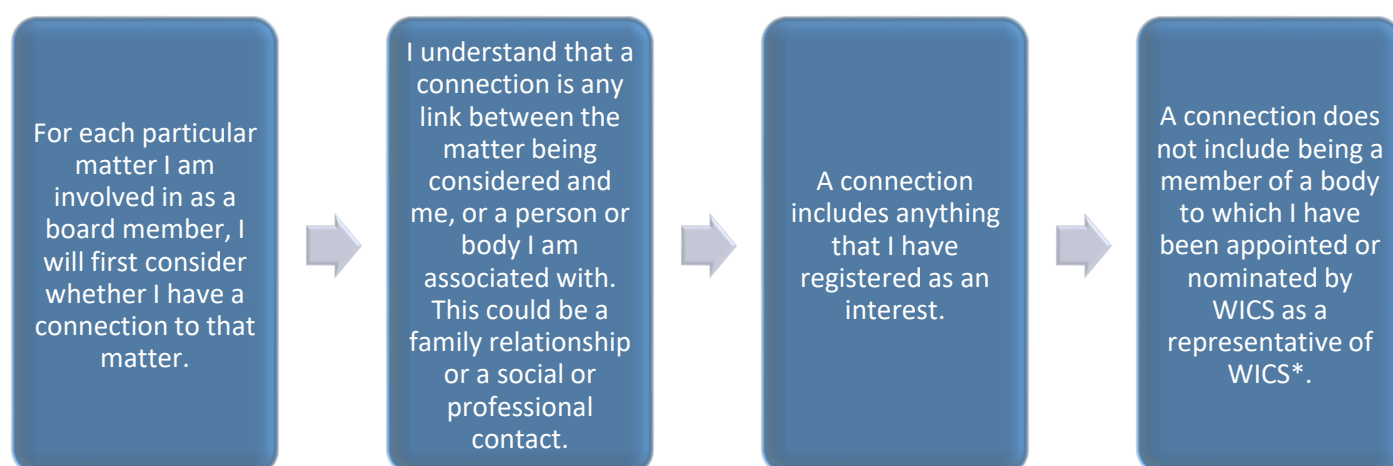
For each particular matter I am involved in as a board member, I will first consider whether I have a connection to that matter.

I understand that a connection is any link between the matter being considered and me, or a person or body I am associated with. This could be a family relationship or a social or professional contact.

A connection includes anything that I have registered as an interest.

A connection does not include being a member of a body to which I have been appointed or nominated by WICS as a representative of WICS*.